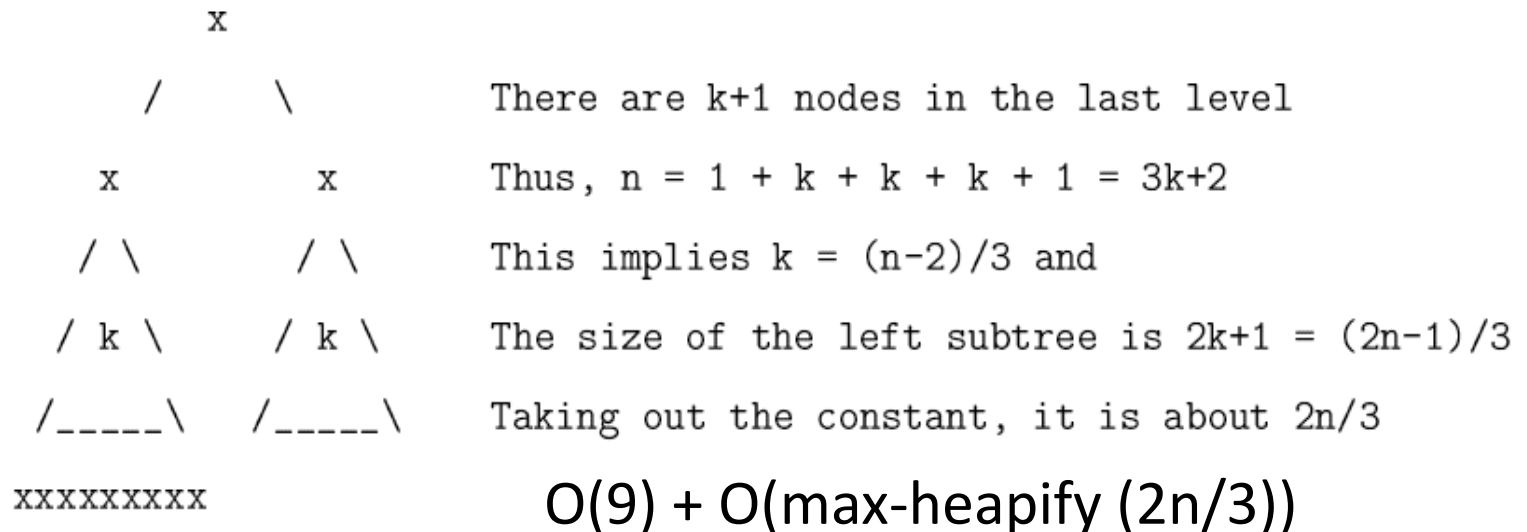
x

/ \ There are k+1 nodes in the last level

x x Thus, n = 1 + k + k + k + 1 = 3k+2

/ \ / \ This implies k = (n-2)/3 and

/ k \ / k \ The size of the left subtree is 2k+1 = (2n-1)/3

/_____\ /_____\ Taking out the constant, it is about 2n/3

xxxxxxxxx O(9) + O(max-heapify (2n/3))